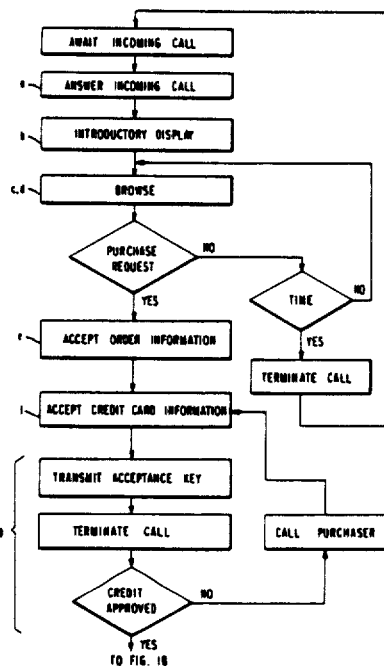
AWAIT INCOMING CALL

a ANSWER INCOMING CALL

b INTRODUCTORY DISPLAY

c,d BROWSE

PURCHASE REQUEST

NO

YES

TIME

NO

e ACCEPT ORDER INFORMATION

YES

TERMINATE CALL

f ACCEPT CREDIT CARD INFORMATION

g TRANSMIT ACCEPTANCE KEY

TERMINATE CALL

CALL PURCHASER

CREDIT APPROVED

NO

YES

TO FIG. 1B